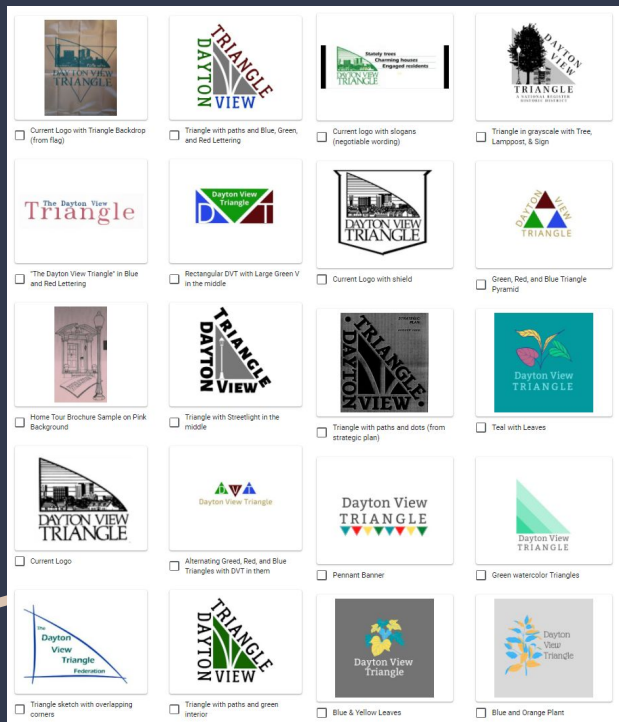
DAYTON VIEW TRIANGLE

Current Logo with Triangle Backdrop (from flag)

TRIANGLE DAYTON VIEW

Triangle with paths and Blue, Green, and Red Lettering

Stately trees Charming houses Engaged residents DAYTON VIEW TRIANGLE

Current logo with slogans (negotiable wording)

DAYTON VIEW TRIANGLE A NATIONAL REGISTER HISTORIC DISTRICT

Triangle in grayscale with Tree, Lamppost, & Sign

The Dayton View Triangle

"The Dayton View Triangle" in Blue and Red Lettering

Dayton View Triangle DVT

Rectangular DVT with Large Green V in the middle

DAYTON VIEW TRIANGLE

Current Logo with shield

DAYTON VIEW TRIANGLE

Green, Red, and Blue Triangle Pyramid

Home Tour Brochure Sample on Pink Background

TRIANGLE DAYTON VIEW

Triangle with Streetlight in the middle

TRIANGLE DAYTON VIEW

Triangle with paths and dots (from strategic plan)

Dayton View TRIANGLE

Teal with Leaves

DAYTON VIEW TRIANGLE

Current Logo

DVT Dayton View Triangle

Alternating Greed, Red, and Blue Triangles with DVT in them

Dayton View TRIANGLE

Pennant Banner

Dayton View TRIANGLE

Green watercolor Triangles

The Dayton View Triangle Federation

Triangle sketch with overlapping corners

TRIANGLE DAYTON VIEW

Triangle with paths and green interior

Dayton View Triangle

Blue & Yellow Leaves

Dayton View Triangle

Blue and Orange Plant